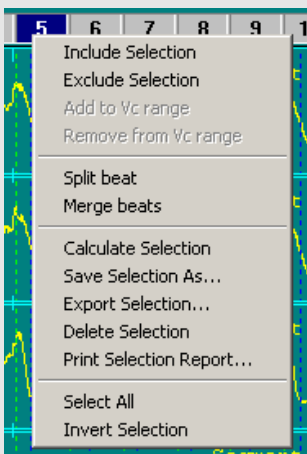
5 6 7 8 9 1

Include Selection
Exclude Selection
Add to Vc range
Remove from Vc range

Split beat
Merge beats

Calculate Selection
Save Selection As...
Export Selection...
Delete Selection
Print Selection Report...

Select All
Invert Selection